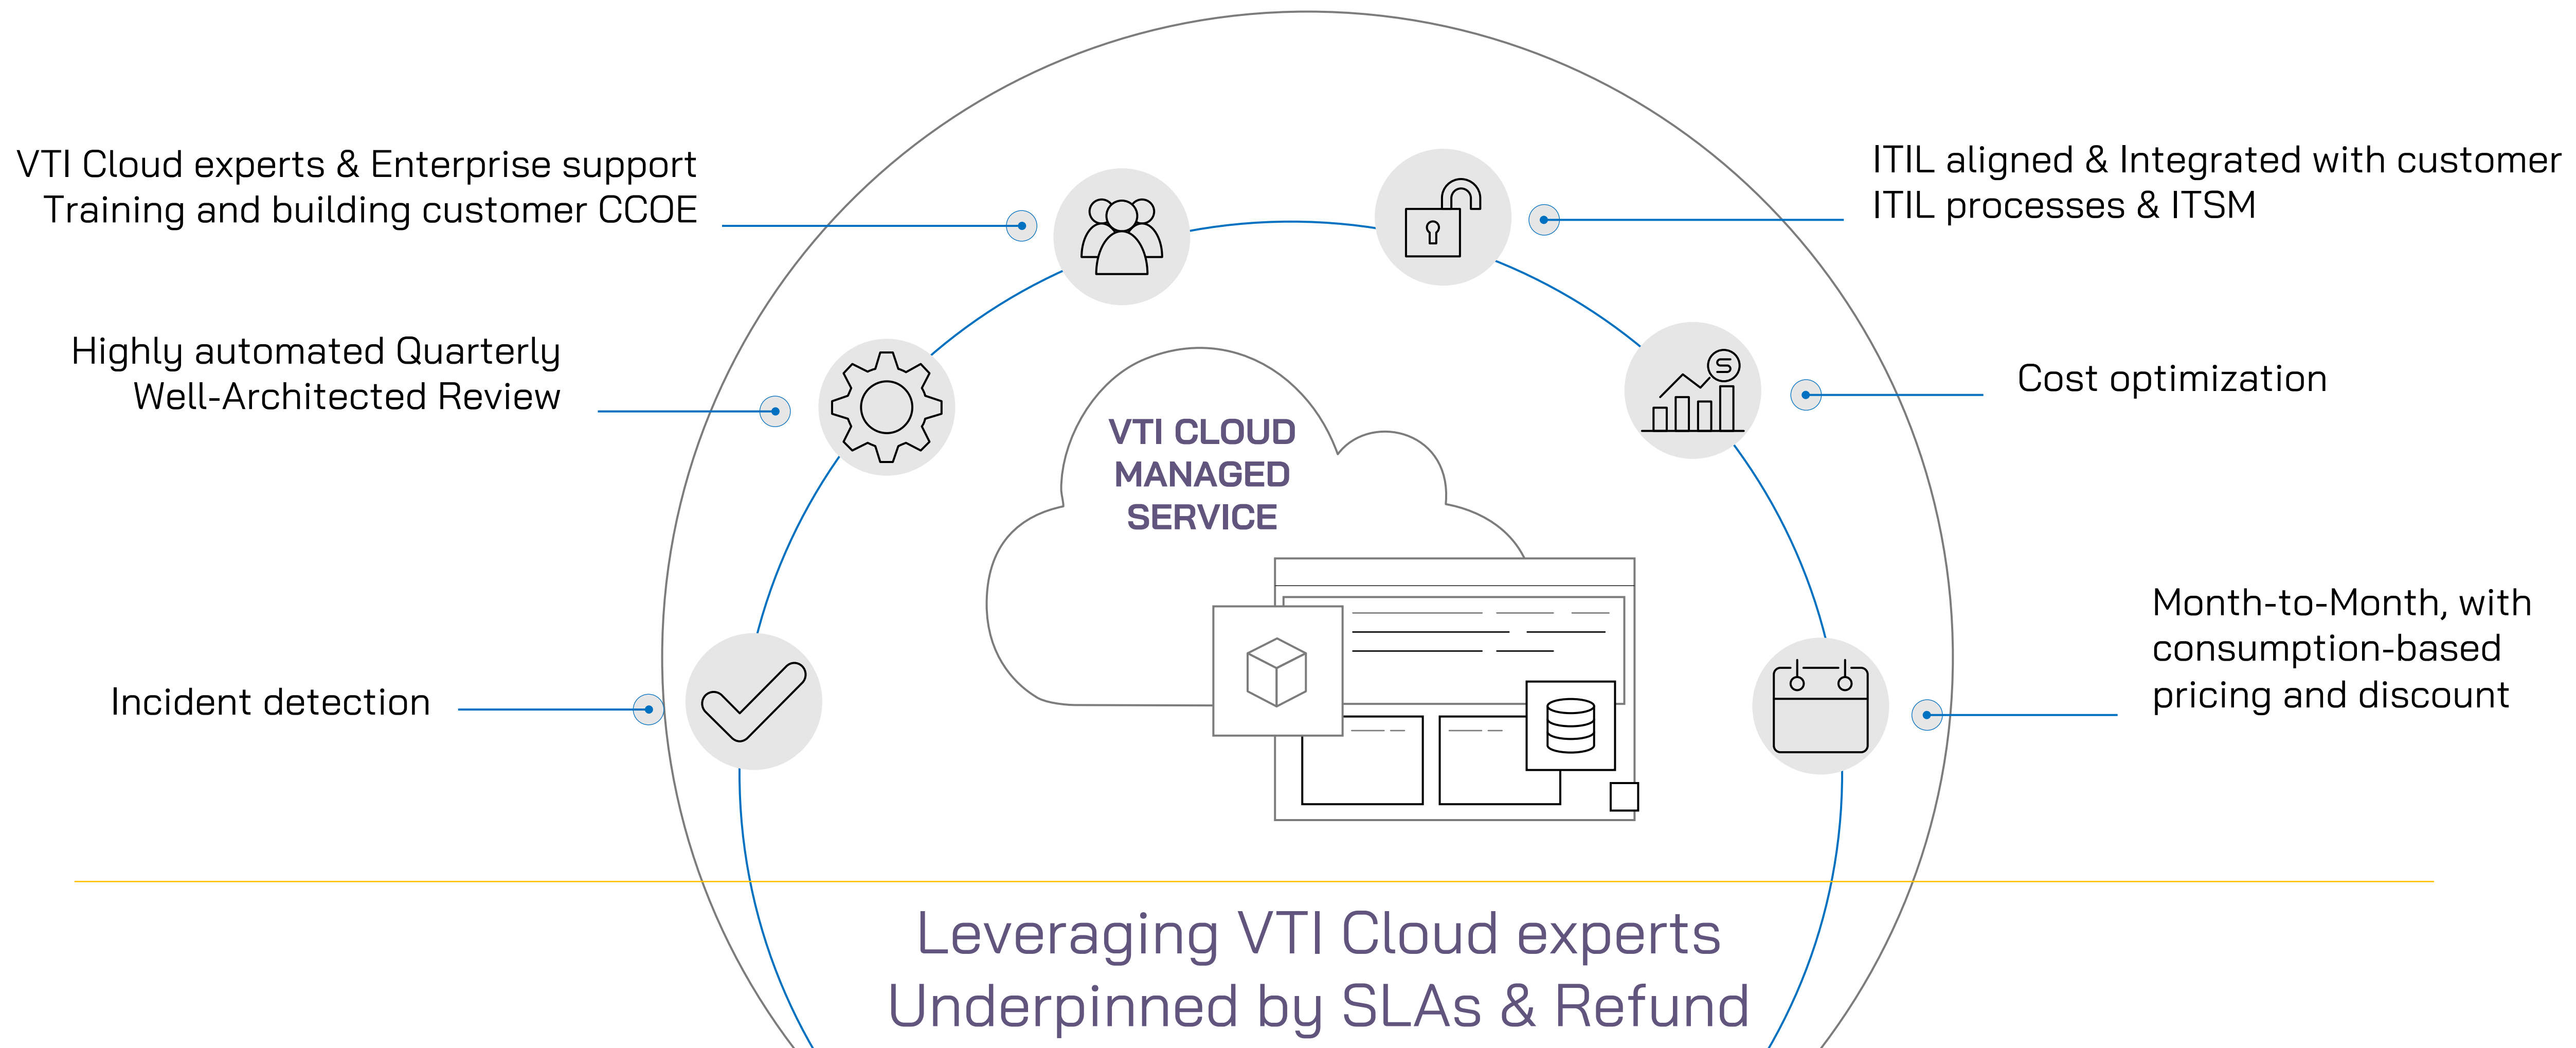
VTI Cloud experts & Enterprise support
Training and building customer CCOE

ITIL aligned & Integrated with customer
ITIL processes & ITSM

Highly automated Quarterly
Well-Architected Review

Cost optimization

VTI CLOUD
MANAGED
SERVICE

Month-to-Month, with
consumption-based
pricing and discount

Incident detection

Leveraging VTI Cloud experts
Underpinned by SLAs & Refund